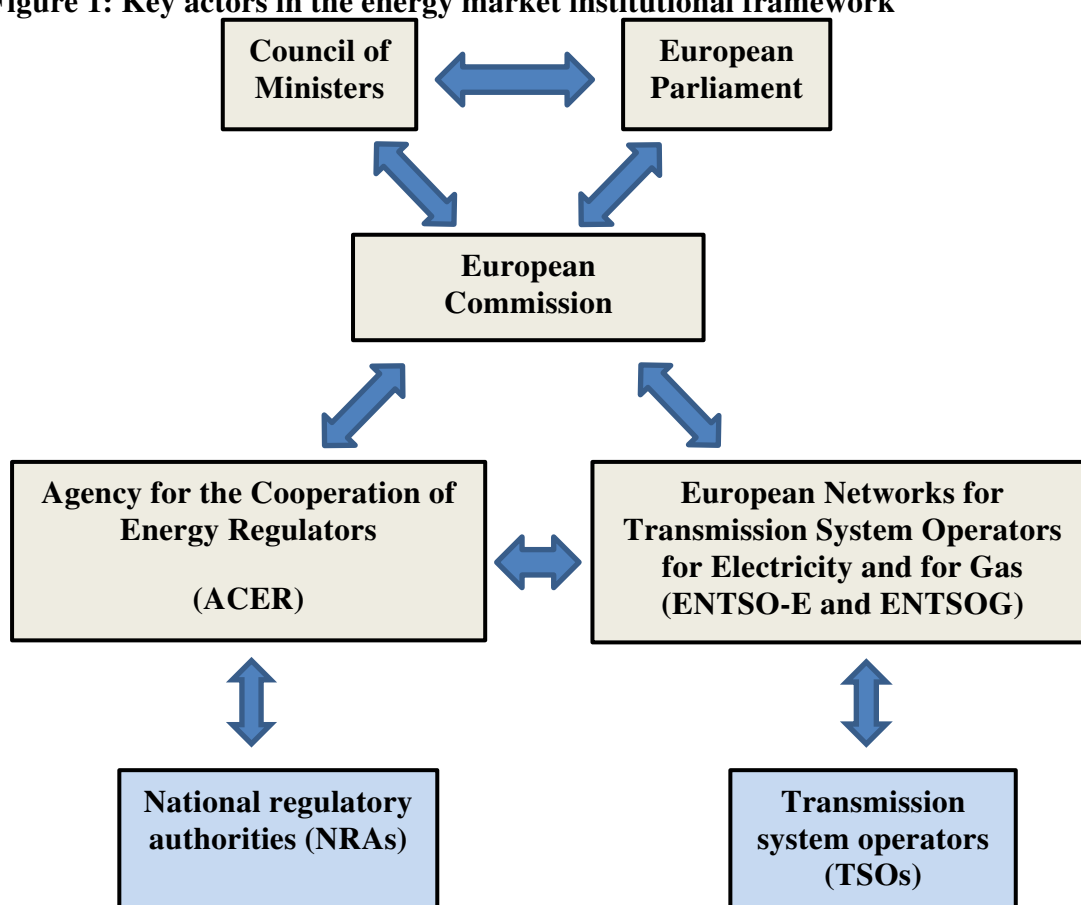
igure 1: Key actors in the energy market institutional framework

Council of Ministers

European Parliament

European Commission

Agency for the Cooperation of Energy Regulators

(ACER)

European Networks for Transmission System Operators for Electricity and for Gas (ENTSO-E and ENTSOG)

National regulatory authorities (NRAs)

Transmission system operators (TSOs)